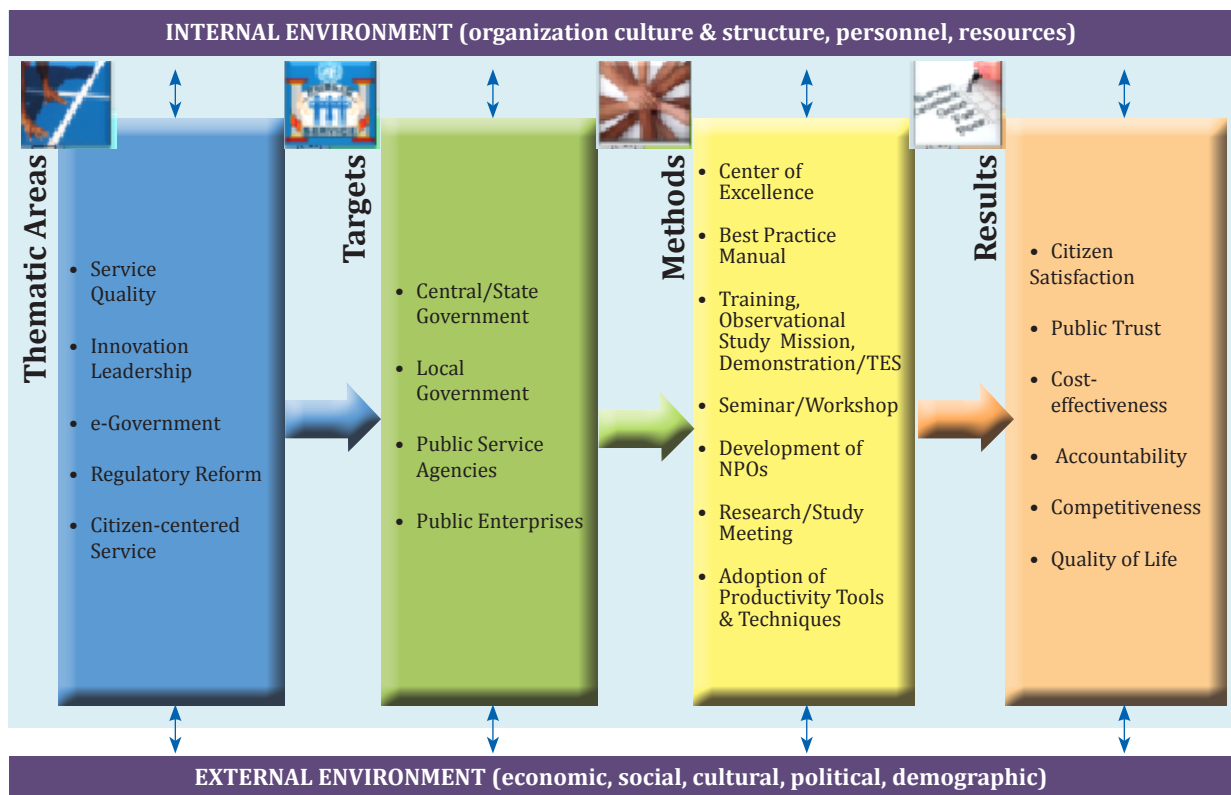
INTERNAL ENVIRONMENT (organization culture & structure, personnel, resources)

Thematic Areas

- Service Quality
- Innovation Leadership
- e-Government
- Regulatory Reform
- Citizen-centered Service

Targets

- Central/State Government
- Local Government
- Public Service Agencies
- Public Enterprises

Methods

- Center of Excellence
- Best Practice Manual
- Training, Observational Study Mission, Demonstration/TES
- Seminar/Workshop
- Development of NPOs
- Research/Study Meeting
- Adoption of Productivity Tools & Techniques

Results

- Citizen Satisfaction
- Public Trust
- Cost-effectiveness
- Accountability
- Competitiveness
- Quality of Life

EXTERNAL ENVIRONMENT (economic, social, cultural, political, demographic)